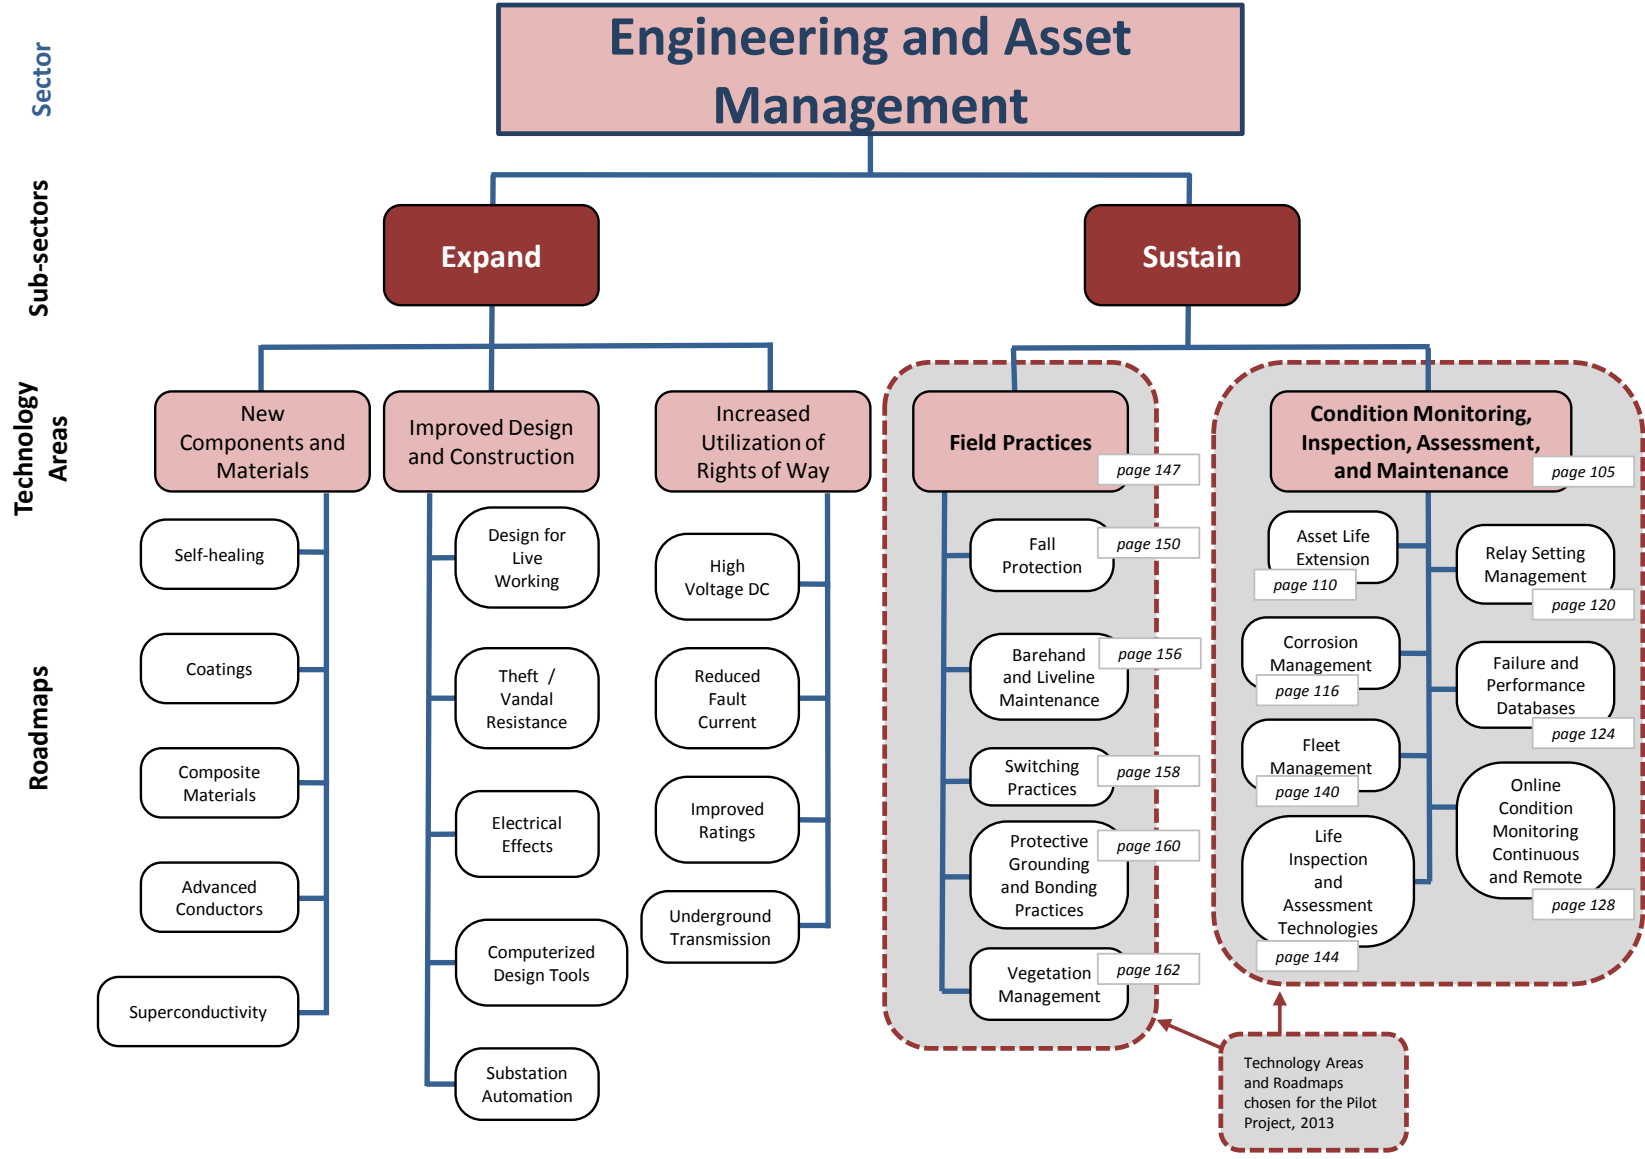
Sector

Sub-sectors

Technology Areas

Roadmaps

Engineering and Asset Management

Expand

Sustain

New Components and Materials

Self-healing

Coatings

Composite Materials

Advanced Conductors

Superconductivity

Improved Design and Construction

Design for Live Working

Theft / Vandal Resistance

Electrical Effects

Computerized Design Tools

Substation Automation

Increased Utilization of Rights of Way

High Voltage DC

Reduced Fault Current

Improved Ratings

Underground Transmission

Field Practices page 147

Fall Protection page 150

Barehand and Liveline Maintenance page 156

Switching Practices page 158

Protective Grounding and Bonding Practices page 160

Vegetation Management page 162

Condition Monitoring, Inspection, Assessment, and Maintenance page 105

Asset Life Extension page 110

Relay Setting Management page 120

Corrosion Management page 116

Failure and Performance Databases page 124

Fleet Management page 140

Online Condition Monitoring Continuous and Remote page 128

Life Inspection and Assessment Technologies page 144

Technology Areas and Roadmaps chosen for the Pilot Project, 2013